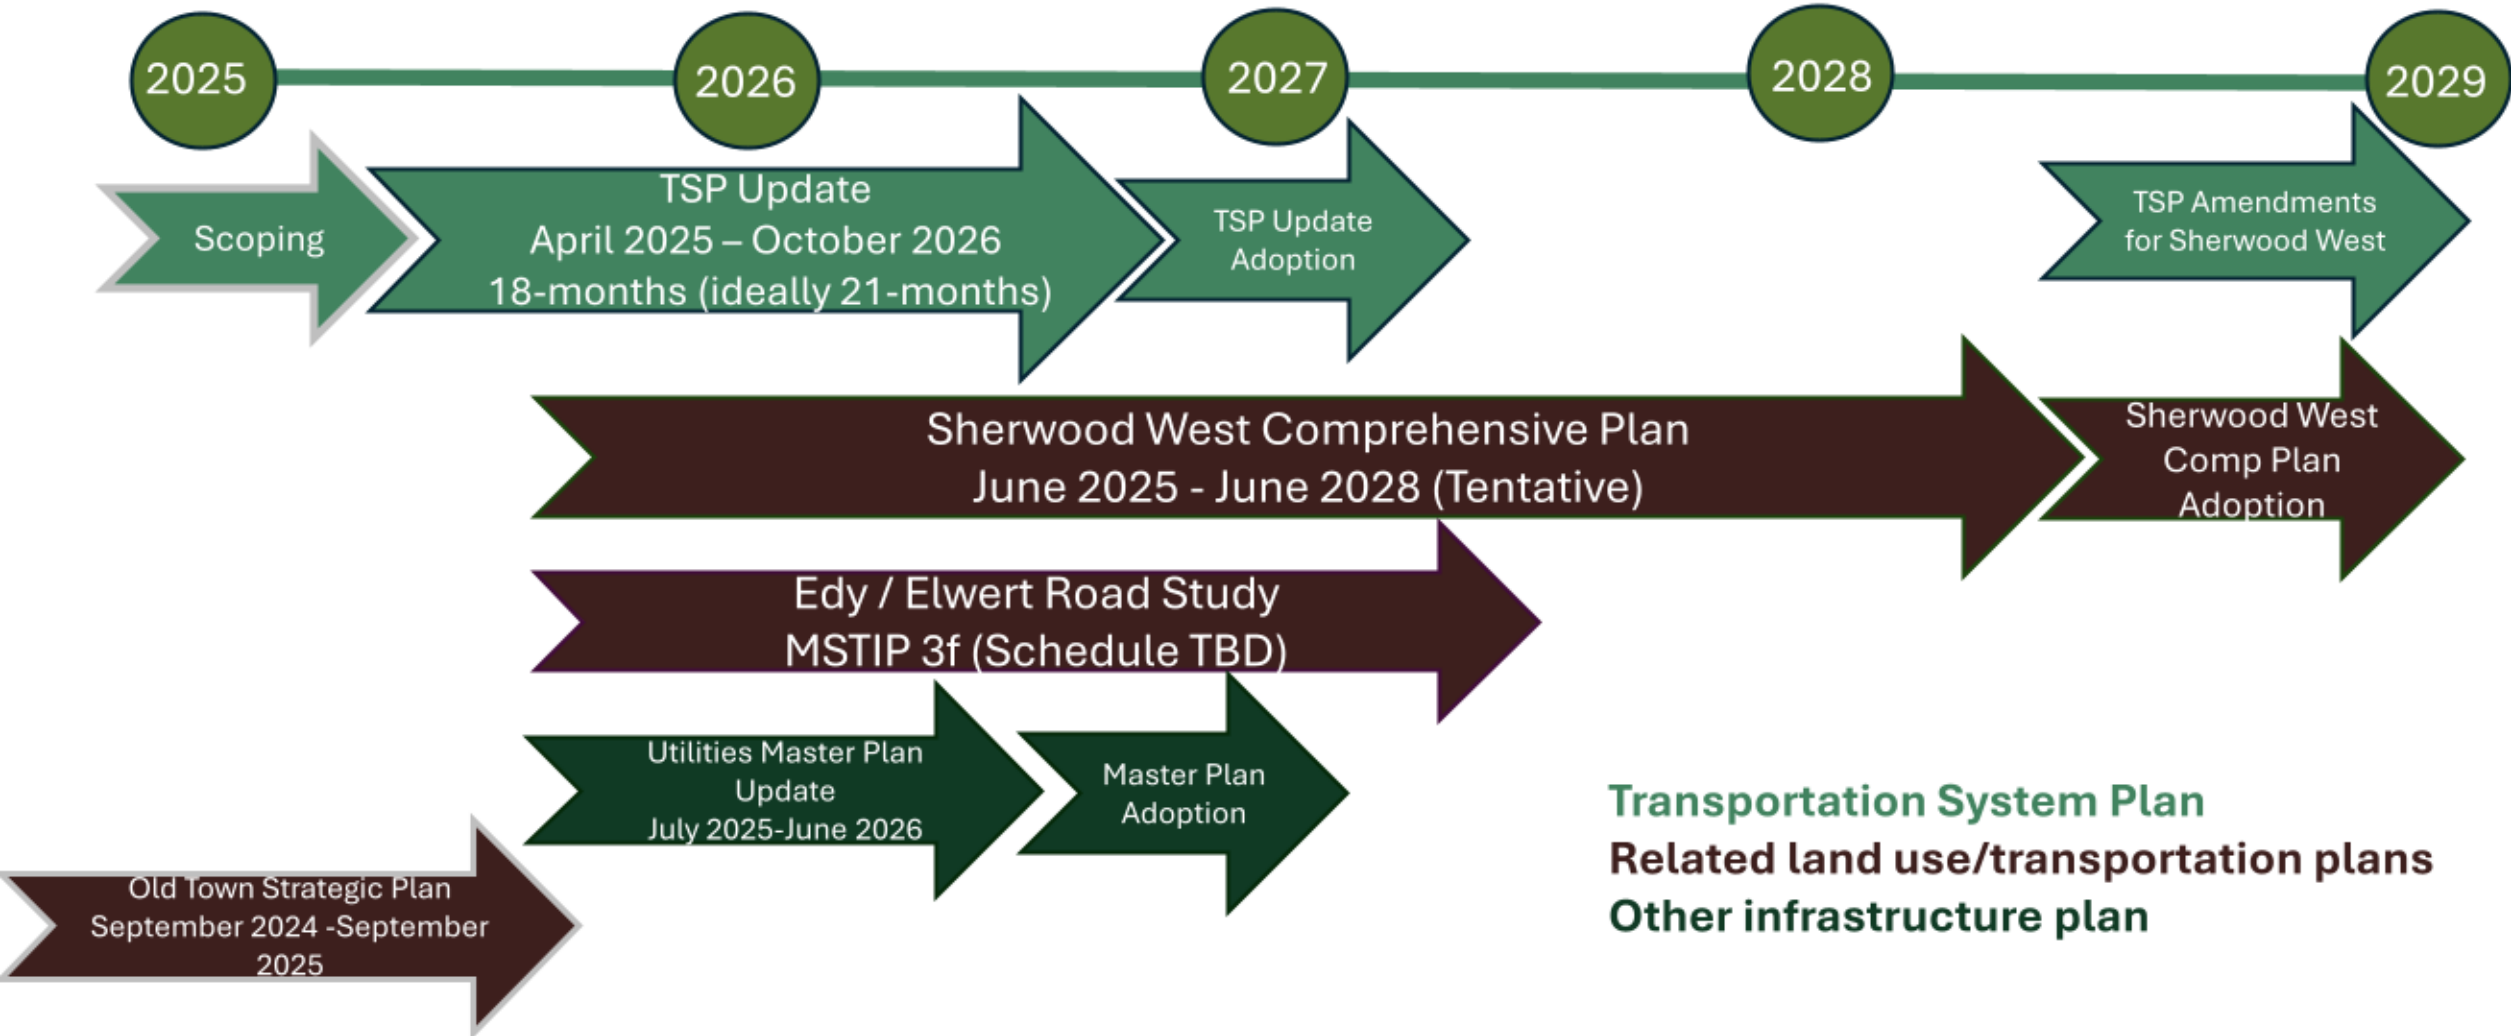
2025

2026

2027

2028

2029

Scoping

TSP Update
April 2025 – October 2026
18-months (ideally 21-months)

TSP Update
Adoption

TSP Amendments
for Sherwood West

Sherwood West Comprehensive Plan
June 2025 - June 2028 (Tentative)

Sherwood West
Comp Plan
Adoption

Edy / Elwert Road Study
MSTIP 3f (Schedule TBD)

Utilities Master Plan
Update
July 2025-June 2026

Master Plan
Adoption

Old Town Strategic Plan
September 2024 -September
2025

Transportation System Plan
Related land use/transportation plans
Other infrastructure plan